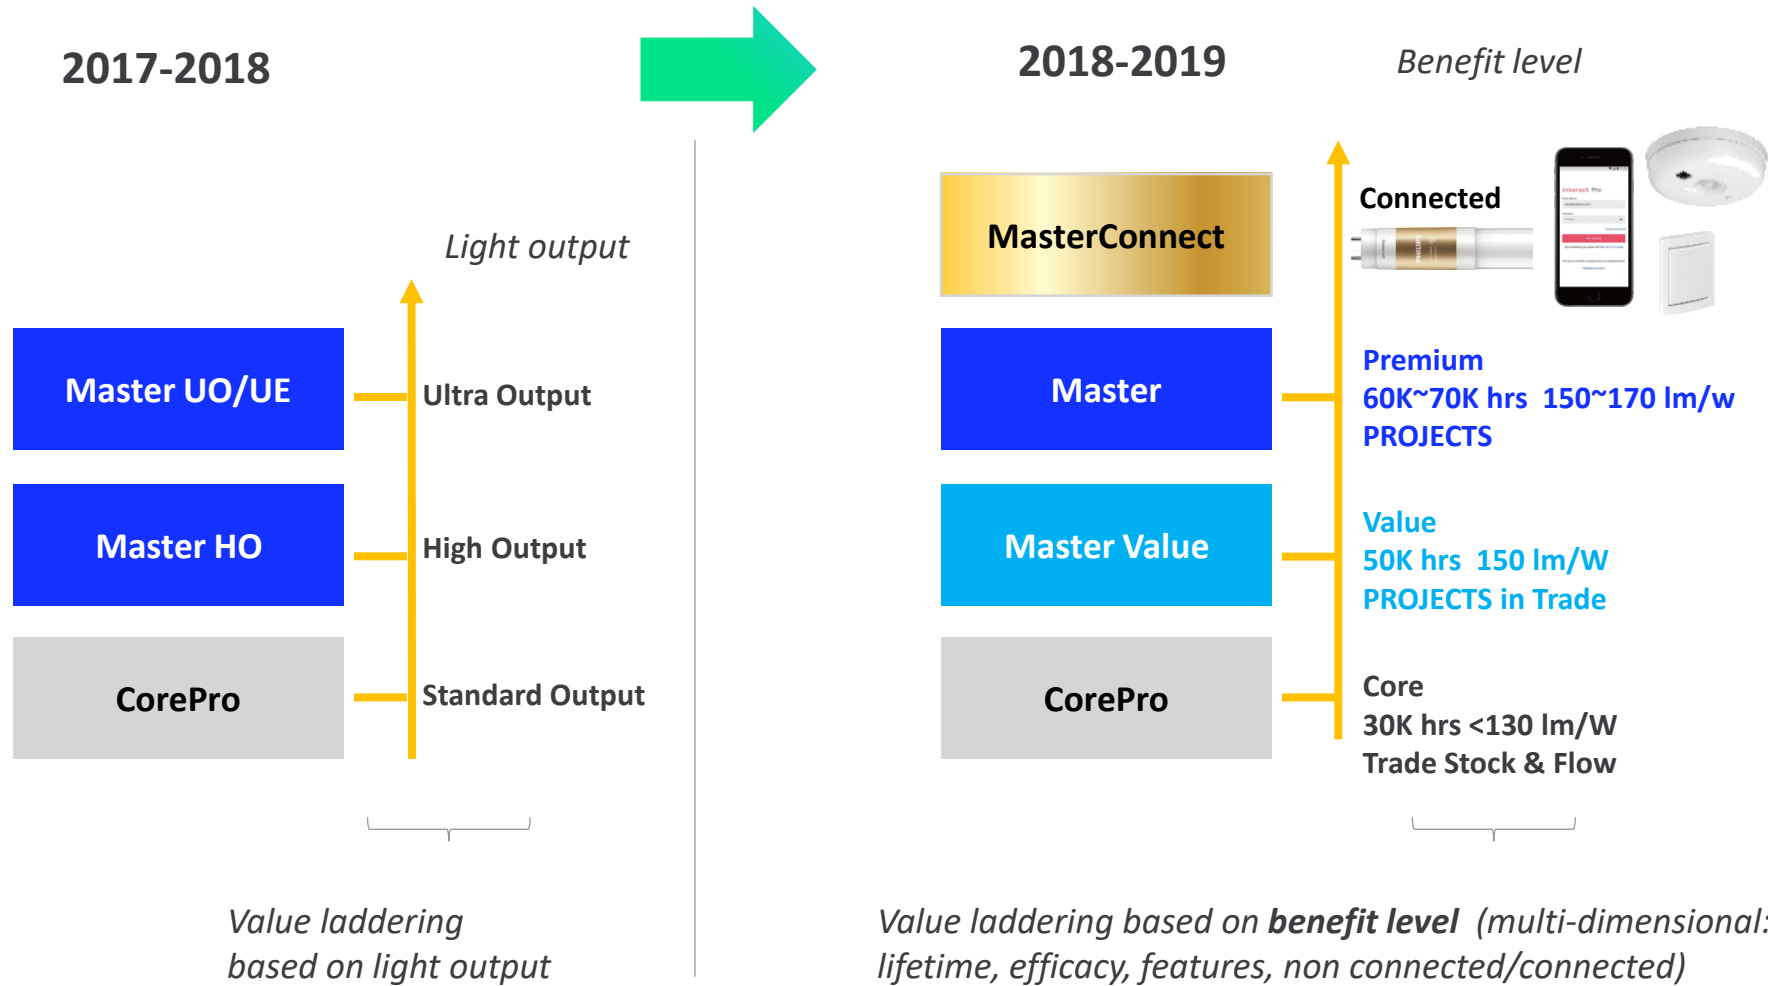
2017-2018

Light output

Master UO/UE

Ultra Output

Master HO

High Output

CorePro

Standard Output

Value laddering based on light output

2018-2019

Benefit level

MasterConnect

Connected

Master

Premium
60K~70K hrs 150~170 lm/w
PROJECTS

Master Value

Value
50K hrs 150 lm/W
PROJECTS in Trade

CorePro

Core
30K hrs <130 lm/W
Trade Stock & Flow

Value laddering based on **benefit level** (multi-dimensional: lifetime, efficacy, features, non connected/connected)